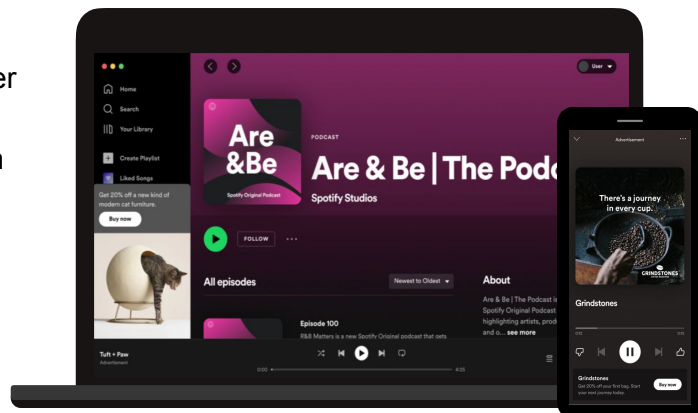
er

n

User

Home

Search

Your Library

Create Playlist

Liked Songs

Get 20% off a new kind of modern cat furniture.

Buy now

Are &Be

Spotify Original Podcast

PODCAST

Are & Be | The Podc

Spotify Studios

FOLLOW

All episodes

Newest to Oldest

About

Are & Be | The Podcast is Spotify Original Podcast highlighting artists, prod and o... see more

Episode 100

R&B Matters is a new Spotify Original podcast that gets

Tuft + Paw

Advertisement

0:00

4:25

Advertisement

There's a journey in every cup.

GRINDSTONES

Grindstones

Grindstones

Get 20% off your first bag. Start your next journey today.

Buy now